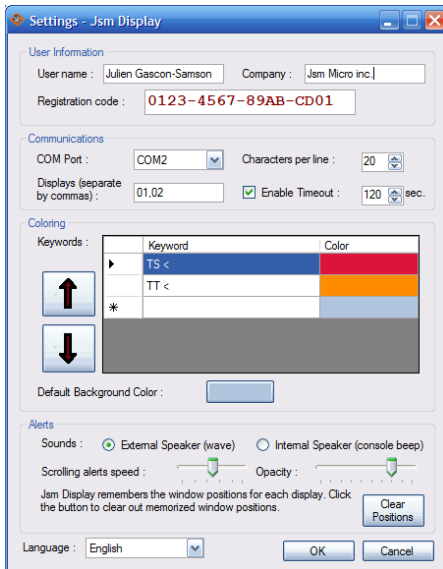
Settings - Jsm Display

User Information

User name : Julien Gascon-Samson

Company : Jsm Micro inc.

Registration code : 0123-4567-89AB-CD01

Communications

COM Port : COM2

Characters per line : 20

Displays (separate by commas) : 01,02

Enable Timeout : 120 sec.

Coloring

Keywords :

| | Keyword | Color |
|---|---|---|
| ▸ | TS < | |
| | TT < | |
| * | | |

Default Background Color :

Alerts

Sounds : External Speaker (wave) Internal Speaker (console beep)

Scrolling alerts speed : Opacity :

Jsm Display remembers the window positions for each display. Click the button to clear out memorized window positions.

Clear Positions

Language : English

OK

Cancel